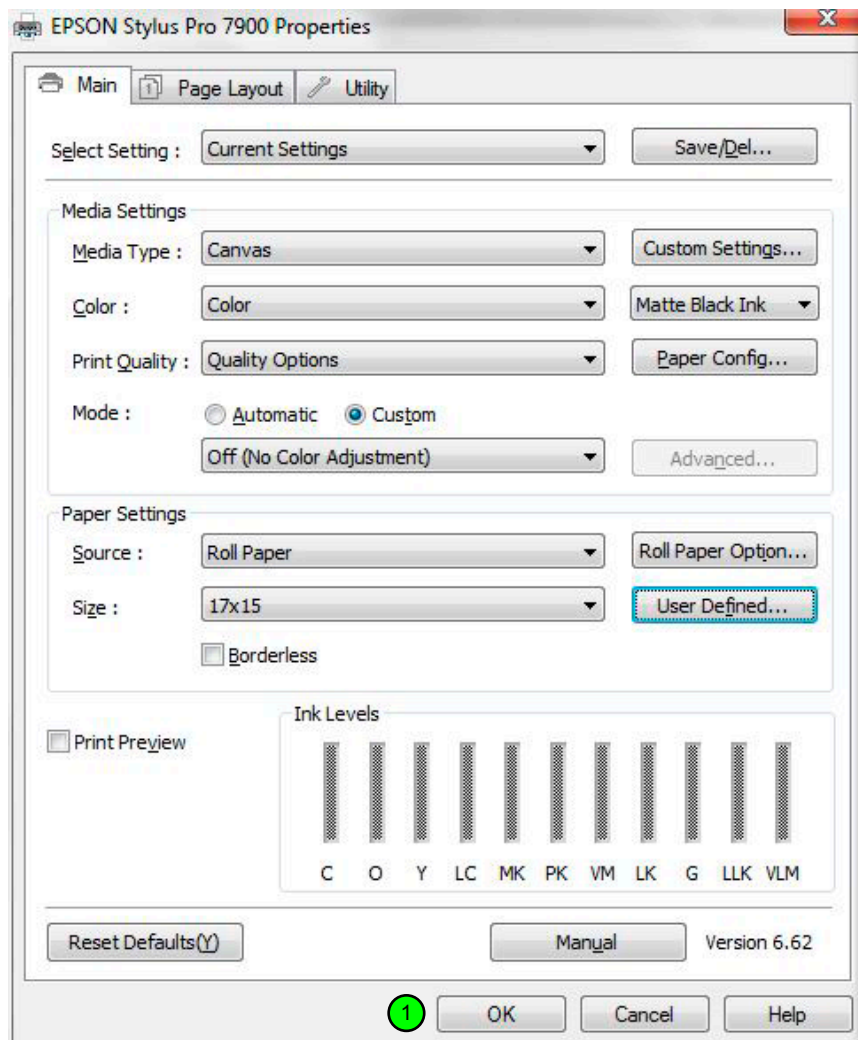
EPSON Stylus Pro 7900 Properties

Main | Page Layout | Utility

Select Setting : Current Settings | Save/Del...

Media Settings

Media Type : Canvas | Custom Settings...

Color : Color | Matte Black Ink

Print Quality : Quality Options | Paper Config...

Mode : Automatic | Custom

Off (No Color Adjustment) | Advanced...

Paper Settings

Source : Roll Paper | Roll Paper Option...

Size : 17x15 | User Defined...

Borderless

Print Preview

Ink Levels

C O Y LC MK PK VM LK G LLK VLM

Reset Defaults(Y) | Manual | Version 6.62

1

OK | Cancel | Help